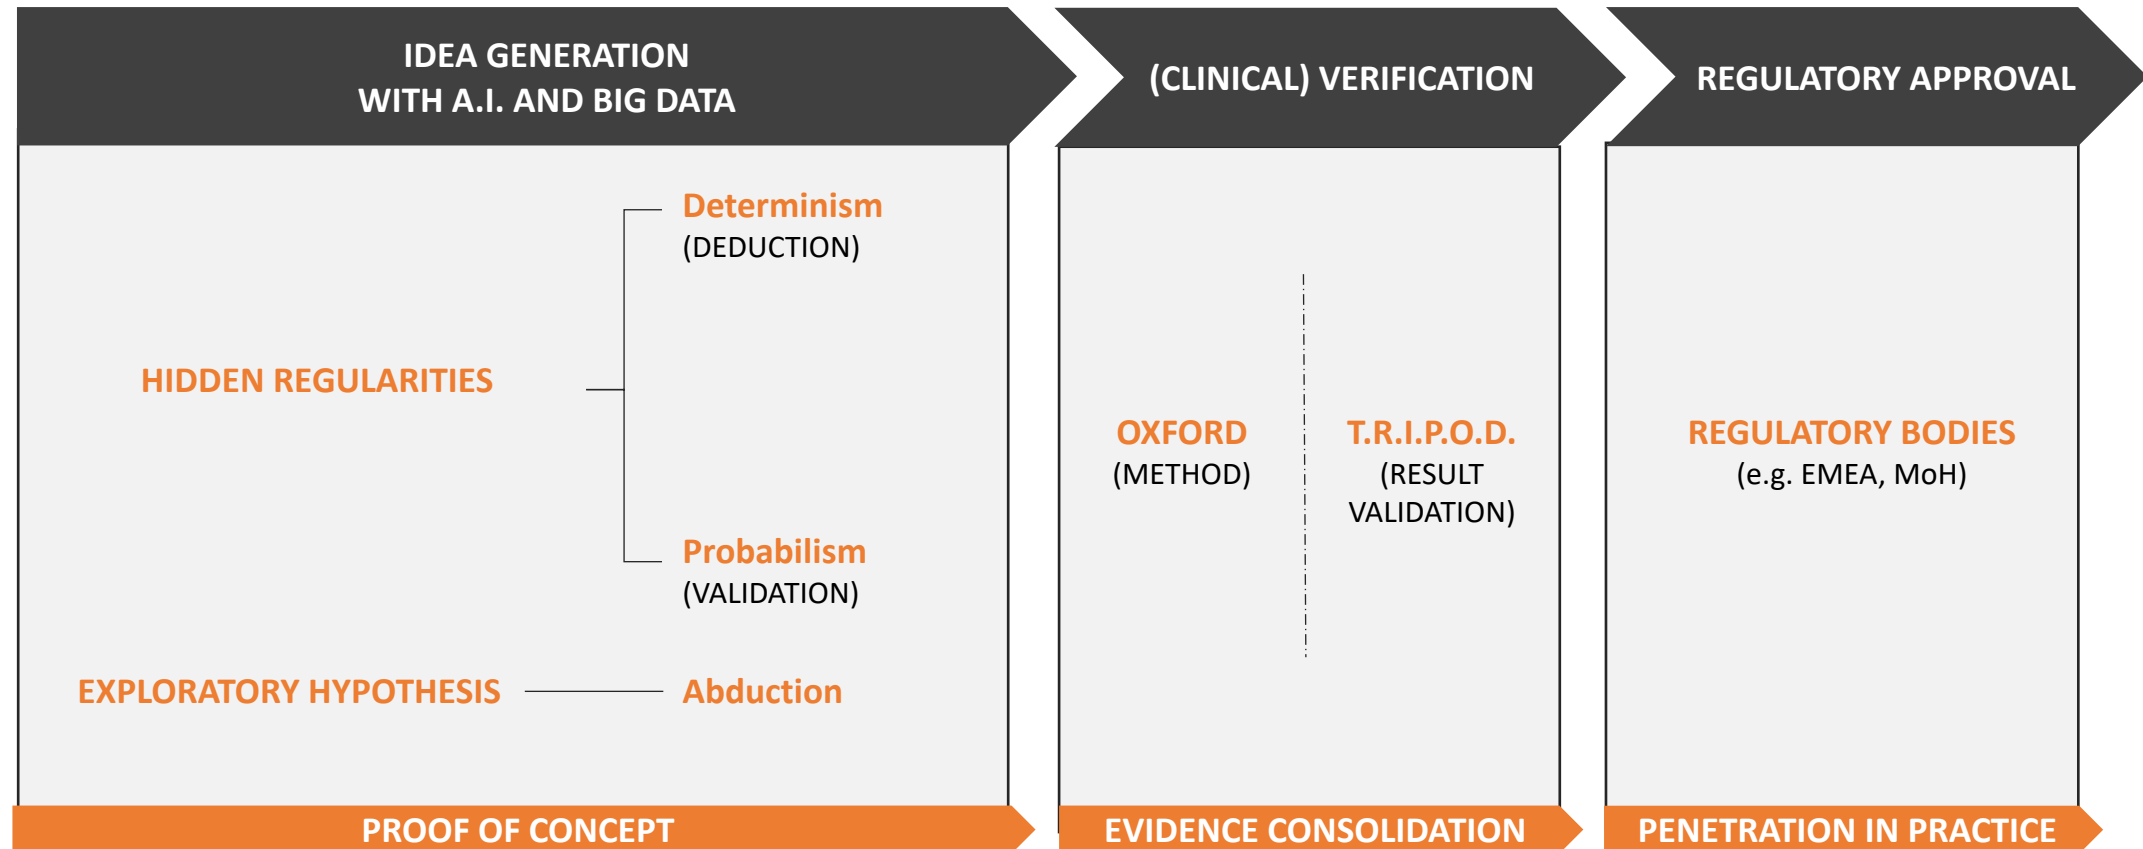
IDEA GENERATION
WITH A.I. AND BIG DATA

Determinism
(DEDUCTION)

HIDDEN REGULARITIES

Probabilism
(VALIDATION)

EXPLORATORY HYPOTHESIS

Abduction

PROOF OF CONCEPT

(CLINICAL) VERIFICATION

OXFORD
(METHOD)

T.R.I.P.O.D.
(RESULT VALIDATION)

EVIDENCE CONSOLIDATION

REGULATORY APPROVAL

REGULATORY BODIES
(e.g. EMEA, MoH)

PENETRATION IN PRACTICE